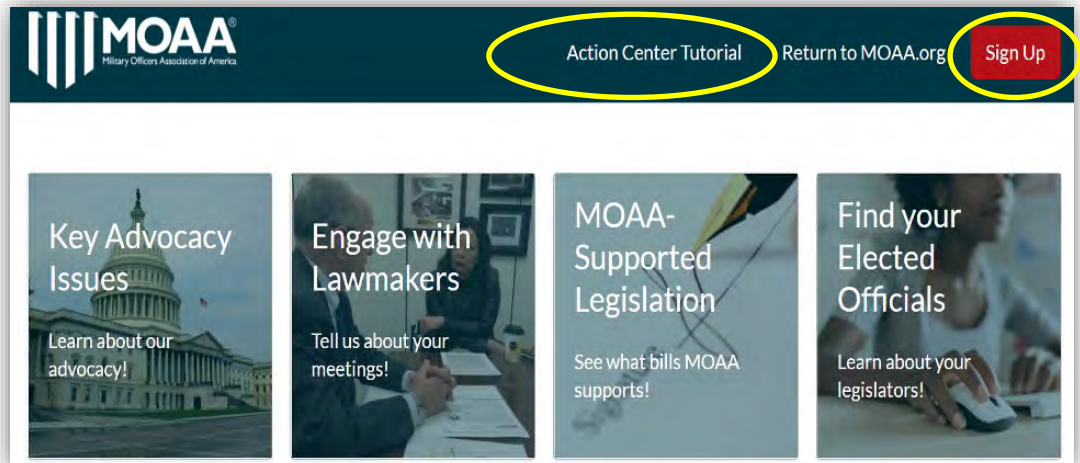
MOAA®
Military Officers Association of America

Action Center Tutorial

Return to MOAA.org

Sign Up

Key Advocacy Issues

Learn about our advocacy!

Engage with Lawmakers

Tell us about your meetings!

MOAA-Supported Legislation

See what bills MOAA supports!

Find your Elected Officials

Learn about your legislators!